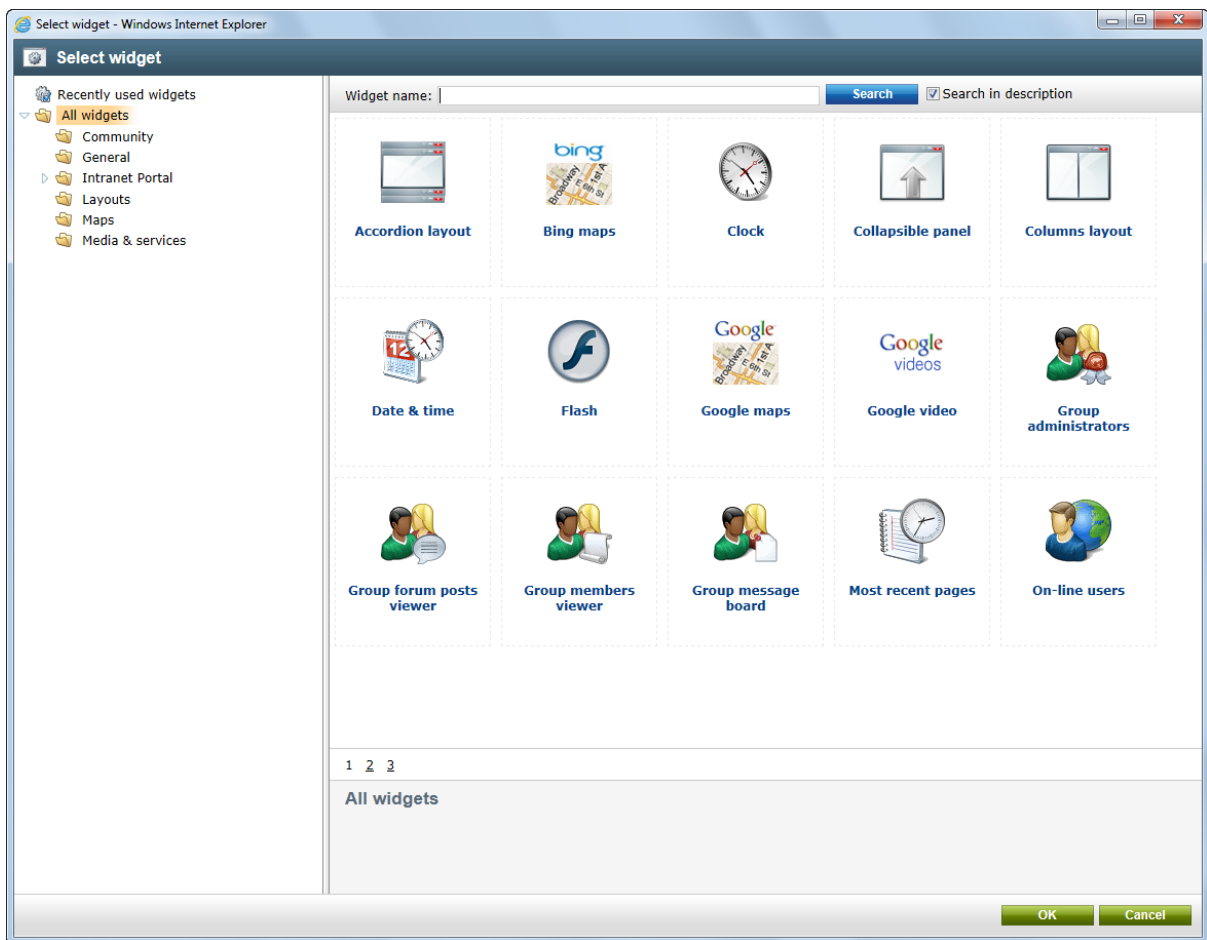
Select widget - Windows Internet Explorer

Select widget

Recently used widgets
All widgets
Community
General
Intranet Portal
Layouts
Maps
Media & services

Widget name:
Search
Search in description

bing
Accordion layout
Bing maps
Clock
Collapsible panel
Columns layout

12
Google
Google videos
Date & time
Flash
Google maps
Google video
Group administrators

Group forum posts viewer
Group members viewer
Group message board
Most recent pages
On-line users

1 2 3

All widgets

OK
Cancel